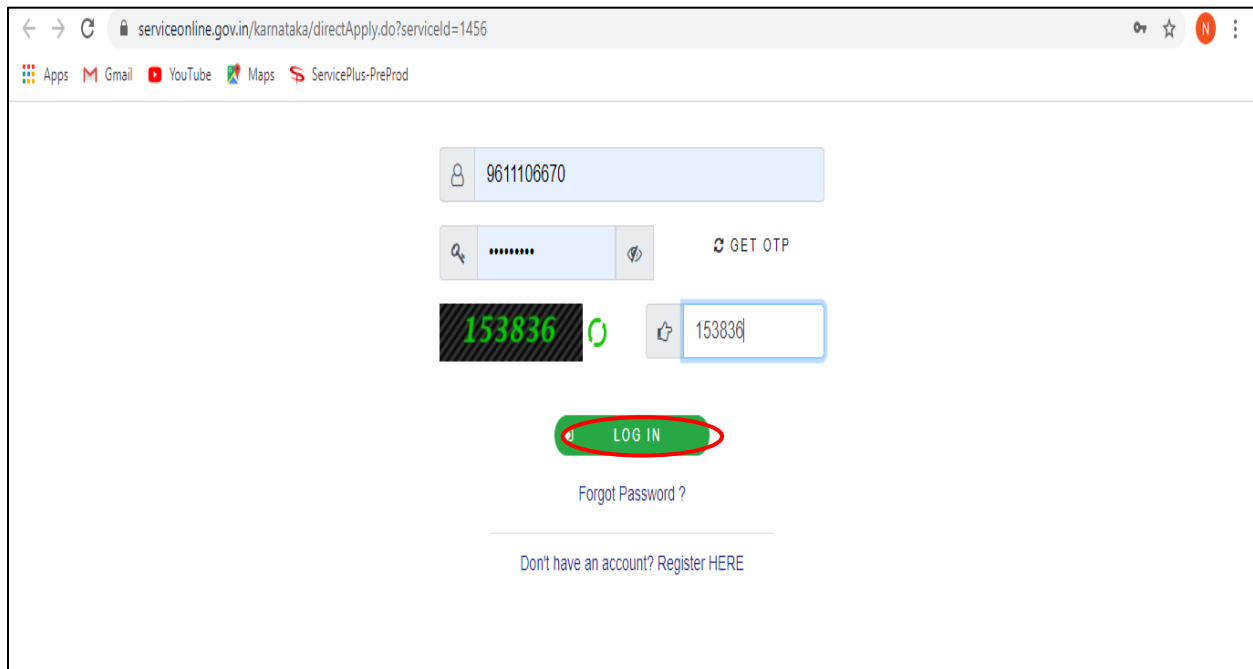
serviceonline.gov.in/karnataka/directApply.do?serviceId=1456

N

Apps Gmail YouTube Maps ServicePlus-PreProd

9611106670

•••••••••

GET OTP

153836

153836

LOG IN

Forgot Password ?

Don't have an account? Register HERE